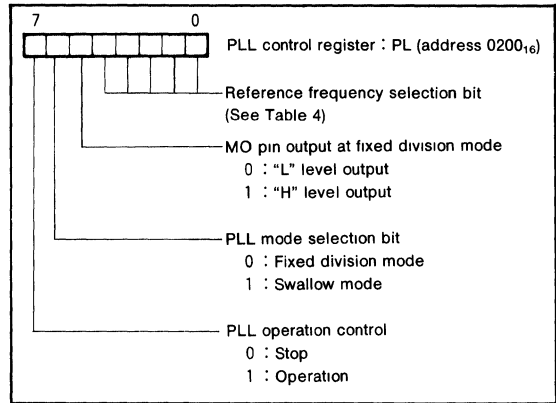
7 0

PLL control register : PL (address $0200_{16}$)

Reference frequency selection bit (See Table 4)

MO pin output at fixed division mode
0 : "L" level output
1 : "H" level output

PLL mode selection bit
0 : Fixed division mode
1 : Swallow mode

PLL operation control
0 : Stop
1 : Operation